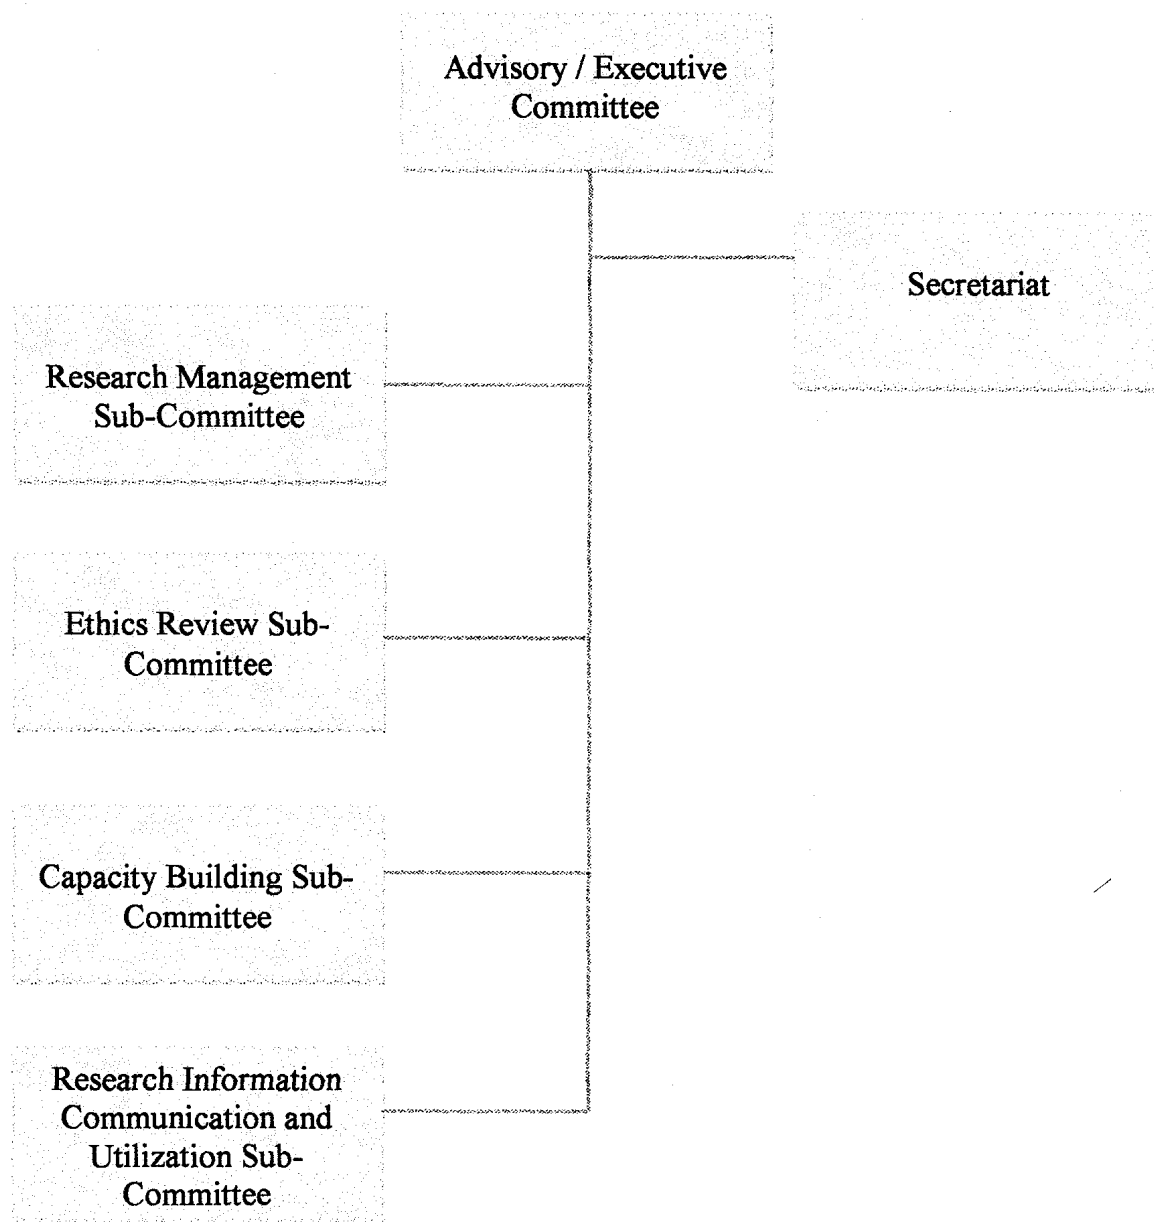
Advisory / Executive Committee

Secretariat

Research Management Sub-Committee

Ethics Review Sub-Committee

Capacity Building Sub-Committee

Research Information Communication and Utilization Sub-Committee